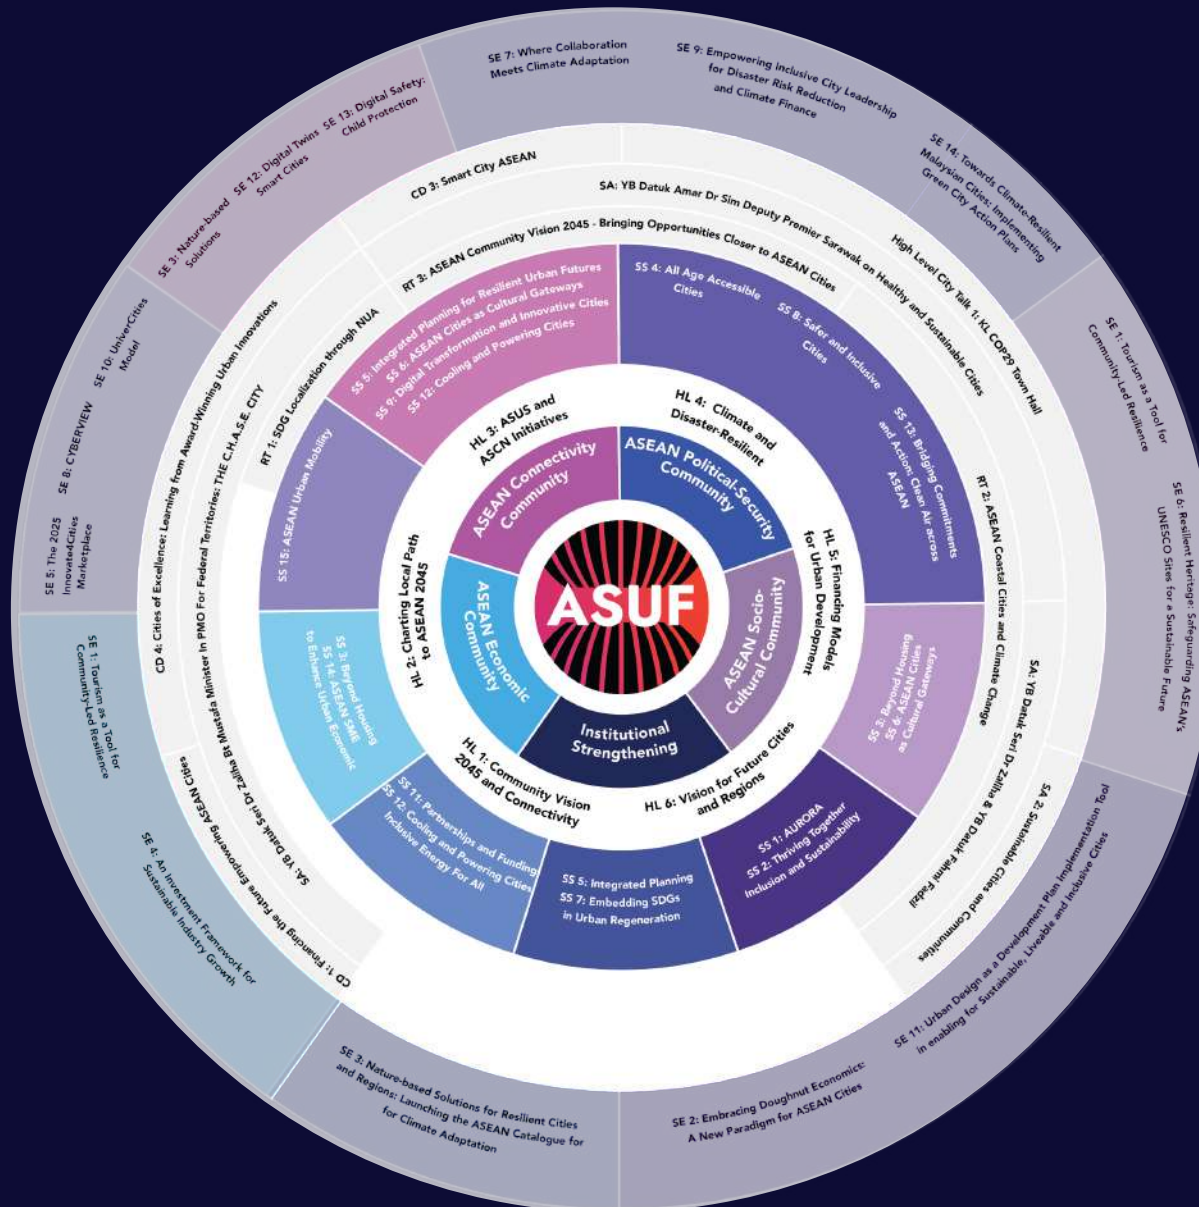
SE 7: Where Collaboration Meets Climate Adaptation

SE 9: Empowering inclusive City Leadership for Disaster Risk Reduction and Climate Finance

SE 14: Towards Climate-Resilient Malaysian Cities: Implementing Green City Action Plans

SE 1: Tourism as a Tool for Community-Led Resilience

SE 6: Resilient Heritage: Safeguarding ASEAN's UNESCO Sites for a Sustainable Future

SE 11: Urban Design as a Development Plan Implementation Tool in enabling for Sustainable, Liveable and Inclusive Cities

SE 2: Embracing Doughnut Economics: A New Paradigm for ASEAN Cities

SE 3: Nature-based Solutions for Resilient Cities and Regions: Launching the ASEAN Catalogue for for Climate Adaptation

SE 4: An Investment Framework for Sustainable Industry Growth

SE 1: Tourism as a Tool for Community-Led Resilience

SE 5: The 2025 InnovatedCities Marketplace

SE 8: CYBERVIEW

SE 10: UniverCities Model

SE 3: Nature-based Solutions

SE 12: Digital Twins Smart Cities

SE 13: Digital Safety: Child Protection

CD 3: Smart City ASEAN

SA: YB Datuk Amar Dr Sim Deputy Premier Sarawak on Healthy and Sustainable Cities

High Level City Talk 1: KL COP29 Town Hall

RT 2: ASEAN Coastal Cities and Climate Change

SA: YB Datuk Seri Dr Zaliha & YB Datuk Fahmi Fadzil

SS 2: Sustainable Cities and Communities

CD 1: Financing the Future Empowering ASEAN Cities

SA: YB Datuk Seri Dr Zaliha Bt Mustafa Minister in PMO For Federal Territories: THE C.H.A.S.E. CITY

CD 4: Cities of Excellence: Learning from Award-Winning Urban Innovations

RT 1: SDG Localization through NUA

RT 3: ASEAN Community Vision 2045 - Bringing Opportunities Closer to ASEAN Cities

SS 5: Integrated Planning for Resilient Urban Futures
SS 6: ASEAN Cities as Cultural Gateways
SS 9: Digital Transformation and Innovative Cities
SS 12: Cooling and Powering Cities

SS 4: All Age Accessible Cities

SS 8: Safer and Inclusive Cities

SS 13: Bridging Commitments and Action: Clean Air across ASEAN

SS 3: Beyond Housing
SS 6: ASEAN Cities as Cultural Gateways

SS 1: AURORA
SS 2: Thriving Together Inclusion and Sustainability

SS 5: Integrated Planning
SS 7: Embedding SDGs in Urban Regeneration

SS 11: Partnerships and Funding
SS 12: Cooling and Powering Cities Inclusive Energy For All

SS 3: Beyond Housing
SS 14: ASEAN SME to Enhance Urban Economic

SS 15: ASEAN Urban Mobility

HL 3: ASUS and ASCN Initiatives

HL 4: Climate and Disaster-Resilient

HL 5: Financing Models for Urban Development

HL 6: Vision for Future Cities and Regions

HL 1: Community Vision 2045 and Connectivity

HL 2: Charting Local Path to ASEAN 2045

ASEAN Connectivity Community

ASEAN Political-Security Community

ASEAN Socio-Cultural Community

Institutional Strengthening

ASEAN Economic Community

ASUF